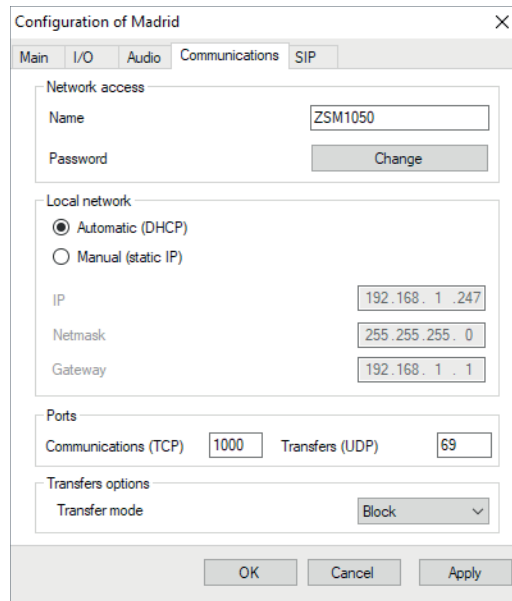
Configuration of Madrid ×

Main I/O Audio Communications SIP

Network access

Name ZSM1050

Password Change

Local network

Automatic (DHCP)

Manual (static IP)

IP 192.168. 1 .247

Netmask 255.255.255. 0

Gateway 192.168. 1 . 1

Ports

Communications (TCP) 1000 Transfers (UDP) 69

Transfers options

Transfer mode Block

OK Cancel Apply